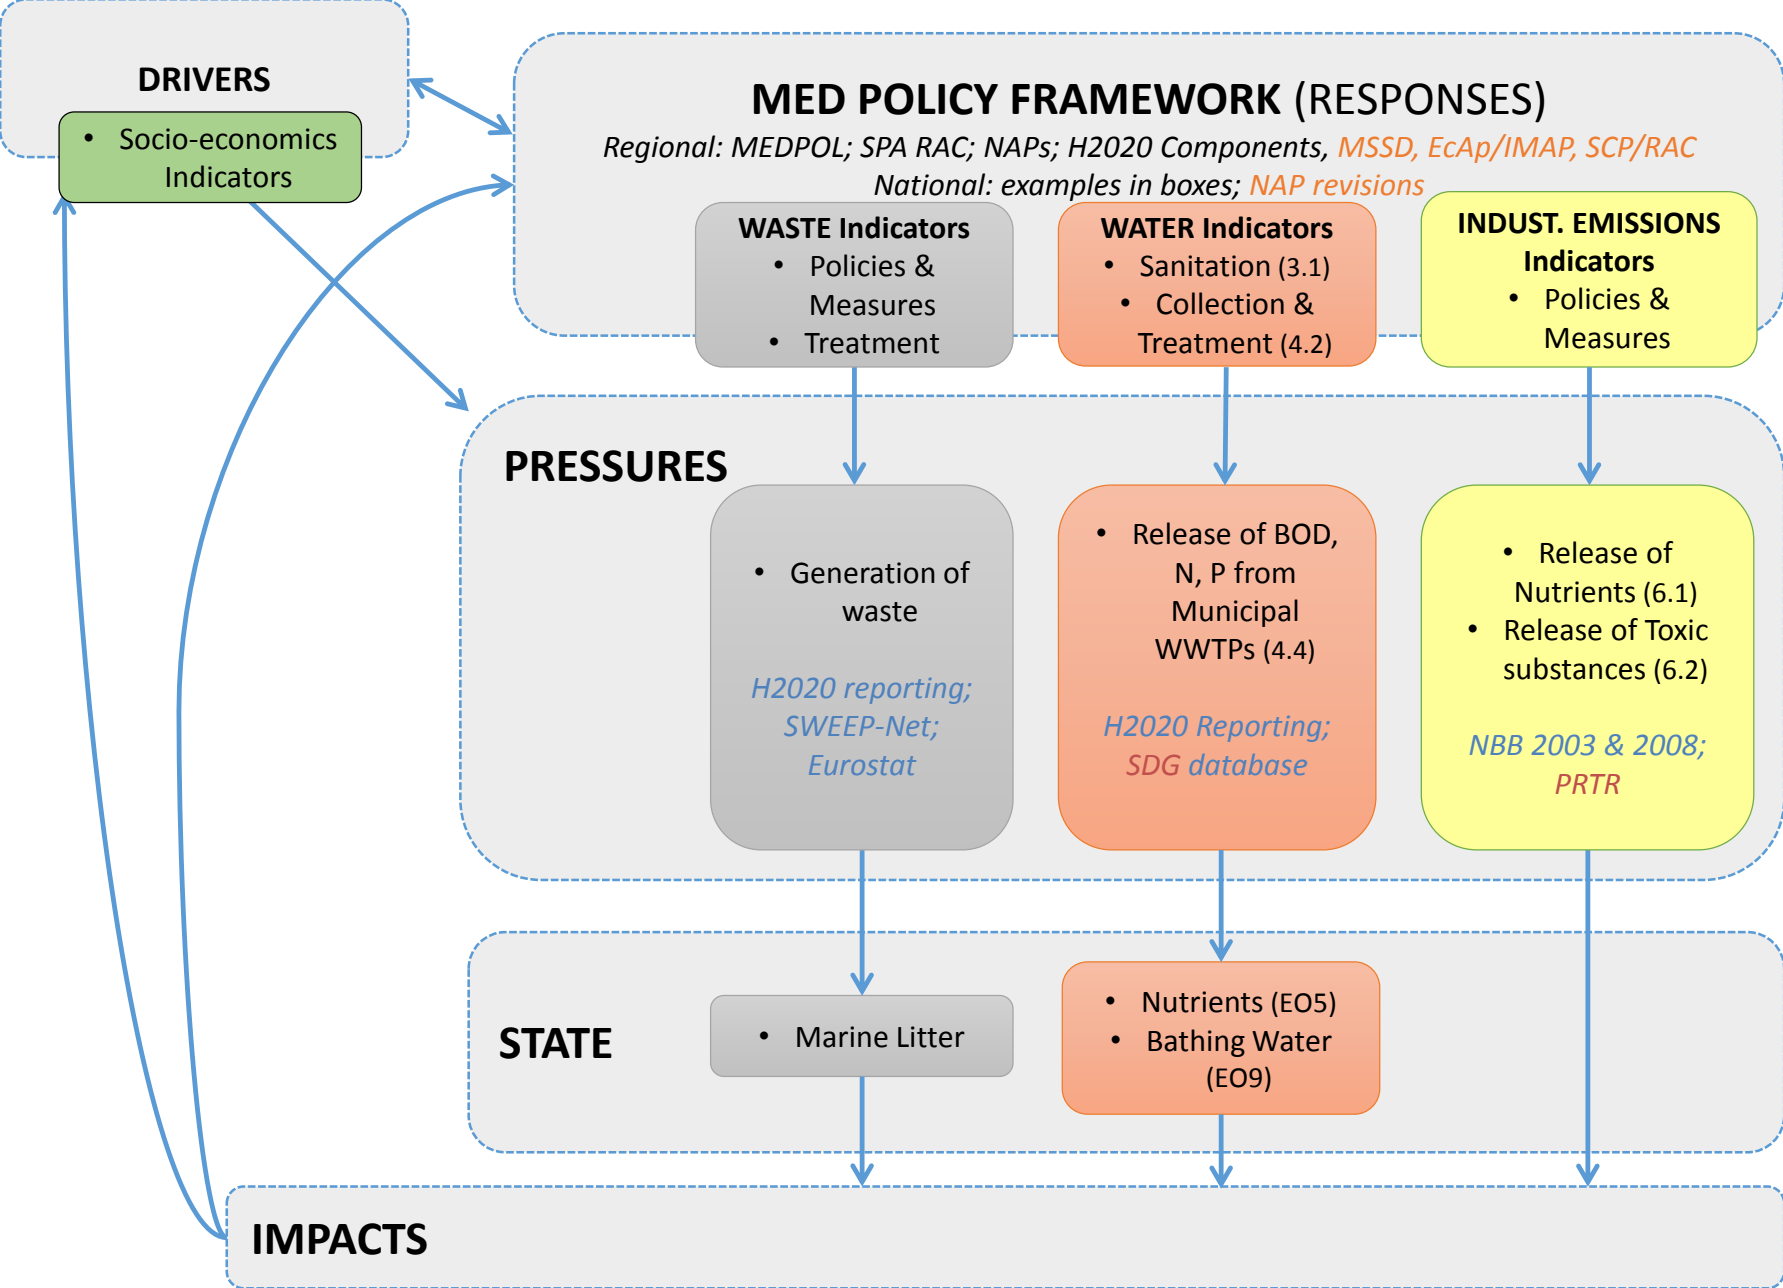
DRIVERS

• Socio-economics Indicators

MED POLICY FRAMEWORK (RESPONSES)

Regional: MEDPOL; SPA RAC; NAPs; H2020 Components, MSSD, EcAp/IMAP, SCP/RAC

National: examples in boxes; NAP revisions

WASTE Indicators
• Policies & Measures
• Treatment

WATER Indicators
• Sanitation (3.1)
• Collection & Treatment (4.2)

INDUST. EMISSIONS Indicators
• Policies & Measures

PRESSURES

• Generation of waste

H2020 reporting; SWEEP-Net; Eurostat

• Release of BOD, N, P from Municipal WWTPs (4.4)

H2020 Reporting; SDG database

• Release of Nutrients (6.1)
• Release of Toxic substances (6.2)

NBB 2003 & 2008; PRTR

STATE

• Marine Litter

• Nutrients (EO5)
• Bathing Water (EO9)

IMPACTS